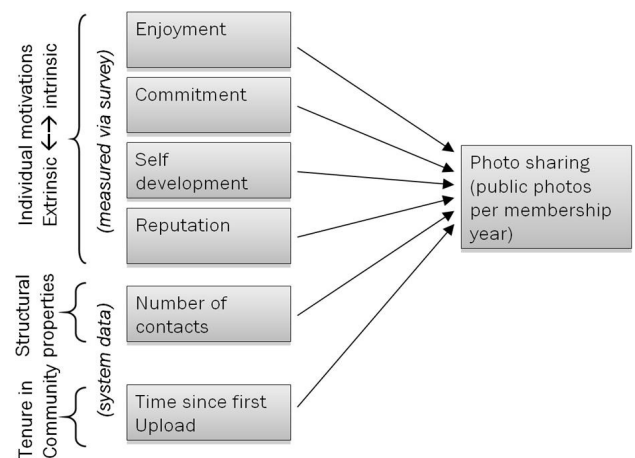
Individual motivations
Extrinsic ←→ intrinsic

(measured via survey)

Enjoyment

Commitment

Self development

Reputation

Structural properties

(system data)

Number of contacts

Tenure in Community

Time since first Upload

Photo sharing (public photos per membership year)